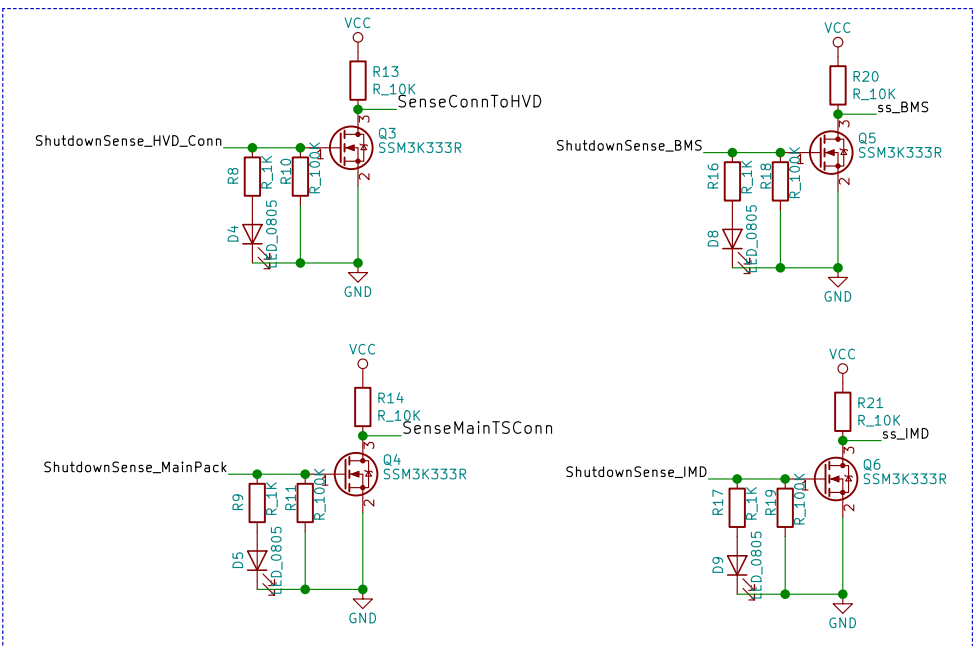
VCC
R13
R_10K
SenseConnToHVD
ShutdownSense_HVD_Conn
Q3
SSM3K333R
3
1
2
R8
R_1K
R10
R_100K
D4
LED_0805
GND

VCC
R20
R_10K
ss_BMS
ShutdownSense_BMS
Q5
SSM3K333R
3
1
2
R16
R_1K
R18
R_100K
D8
LED_0805
GND

VCC
R14
R_10K
SenseMainTSConn
ShutdownSense_MainPack
Q4
SSM3K333R
3
1
2
R9
R_1K
R11
R_100K
D5
LED_0805
GND

VCC
R21
R_10K
ss_IMD
ShutdownSense_IMD
Q6
SSM3K333R
3
1
2
R17
R_1K
R19
R_100K
D9
LED_0805
GND